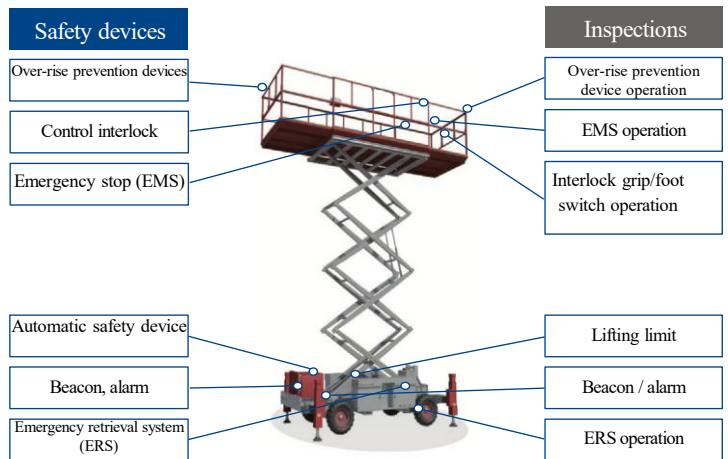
Safety devices

Over-rise prevention devices

Control interlock

Emergency stop (EMS)

Automatic safety device

Beacon, alarm

Emergency retrieval system (ERS)

Inspections

Over-rise prevention device operation

EMS operation

Interlock grip/foot switch operation

Lifting limit

Beacon / alarm

ERS operation